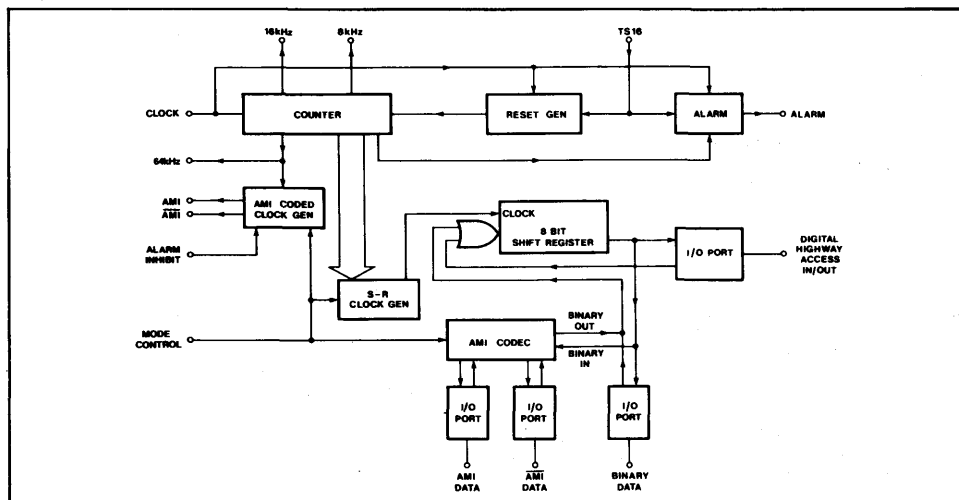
16kHz
8kHz
TS16
CLOCK
COUNTER
RESET GEN
ALARM
ALARM
64kHz
AMI
$\overline{AMI}$
AMI CODED CLOCK GEN
ALARM INHIBIT
CLOCK
8 BIT SHIFT REGISTER
I/O PORT
DIGITAL HIGHWAY ACCESS IN/OUT
S-R CLOCK GEN
MODE CONTROL
AMI CODEC
BINARY OUT
BINARY IN
I/O PORT
I/O PORT
I/O PORT
AMI DATA
$\overline{AMI}$ DATA
BINARY DATA